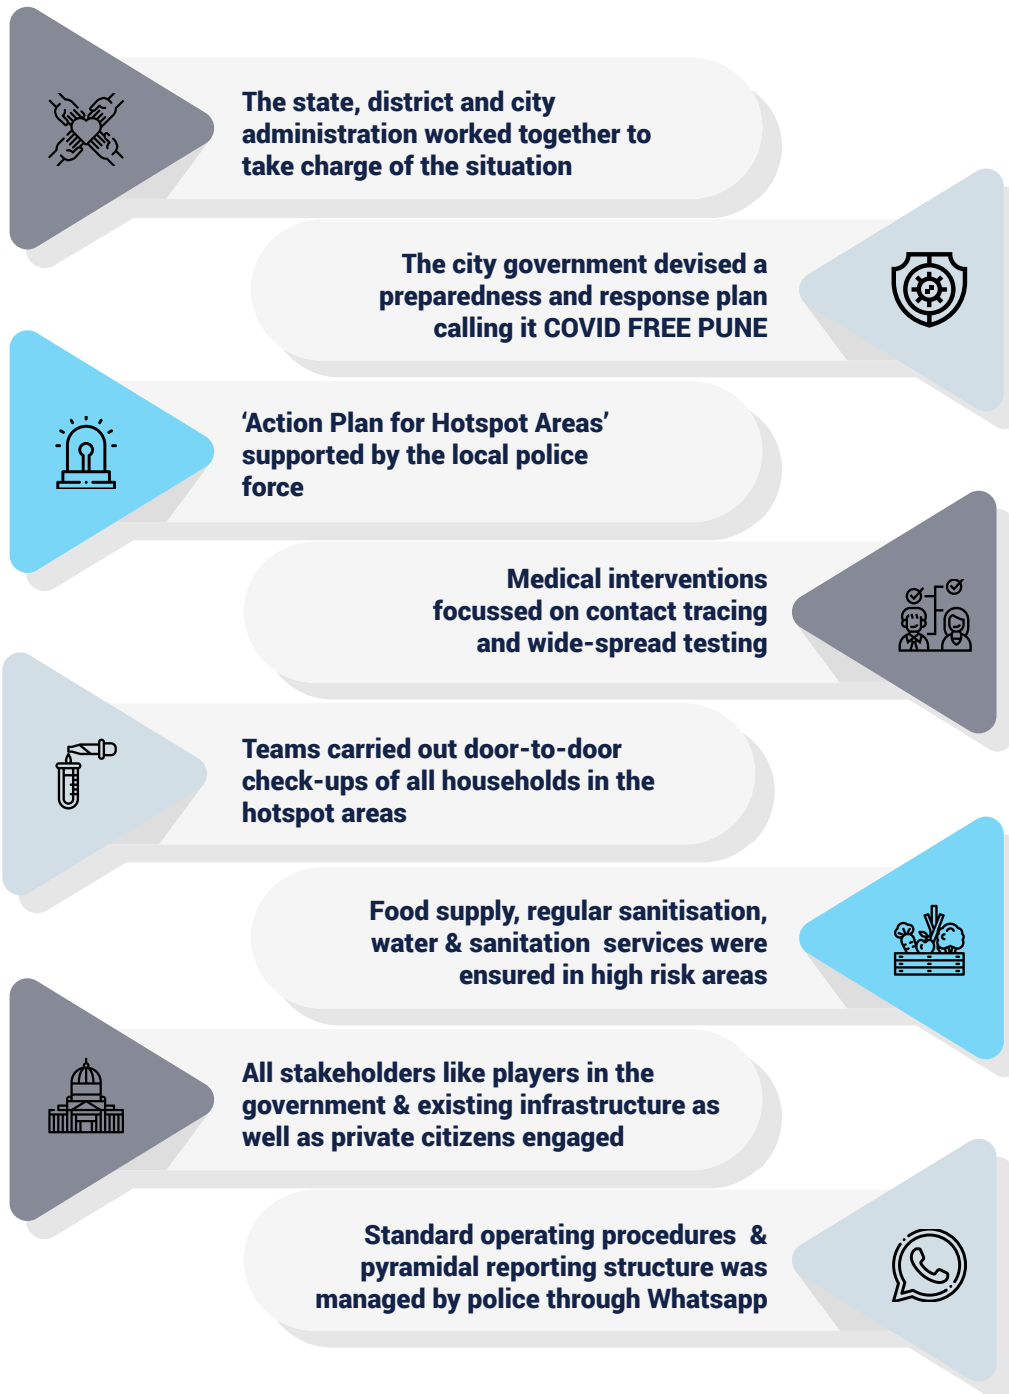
The state, district and city administration worked together to take charge of the situation

The city government devised a preparedness and response plan calling it COVID FREE PUNE

'Action Plan for Hotspot Areas' supported by the local police force

Medical interventions focussed on contact tracing and wide-spread testing

Teams carried out door-to-door check-ups of all households in the hotspot areas

Food supply, regular sanitisation, water & sanitation services were ensured in high risk areas

All stakeholders like players in the government & existing infrastructure as well as private citizens engaged

Standard operating procedures & pyramidal reporting structure was managed by police through Whatsapp